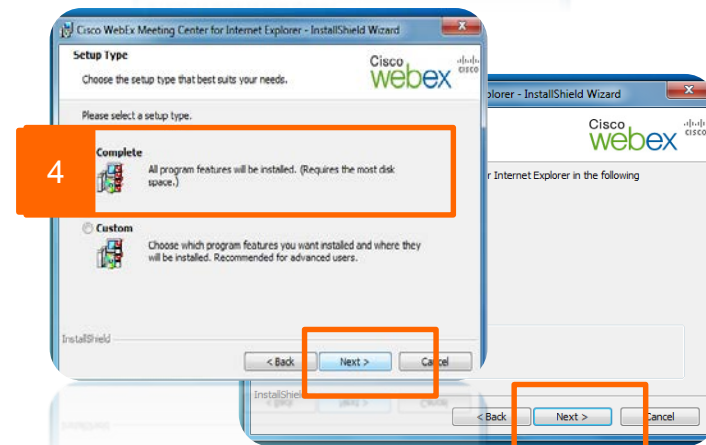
Cisco WebEx Meeting Center for Internet Explorer - InstallShield Wizard

Setup Type

Choose the setup type that best suits your needs.

Cisco webex cisco

Please select a setup type.

4

Complete

All program features will be installed. (Requires the most disk space.)

Custom

Choose which program features you want installed and where they will be installed. Recommended for advanced users.

InstallShield

< Back Next > Cancel

plorer - InstallShield Wizard

Cisco webex cisco

r Internet Explorer in the following

InstallShie

< Back Next > Cancel